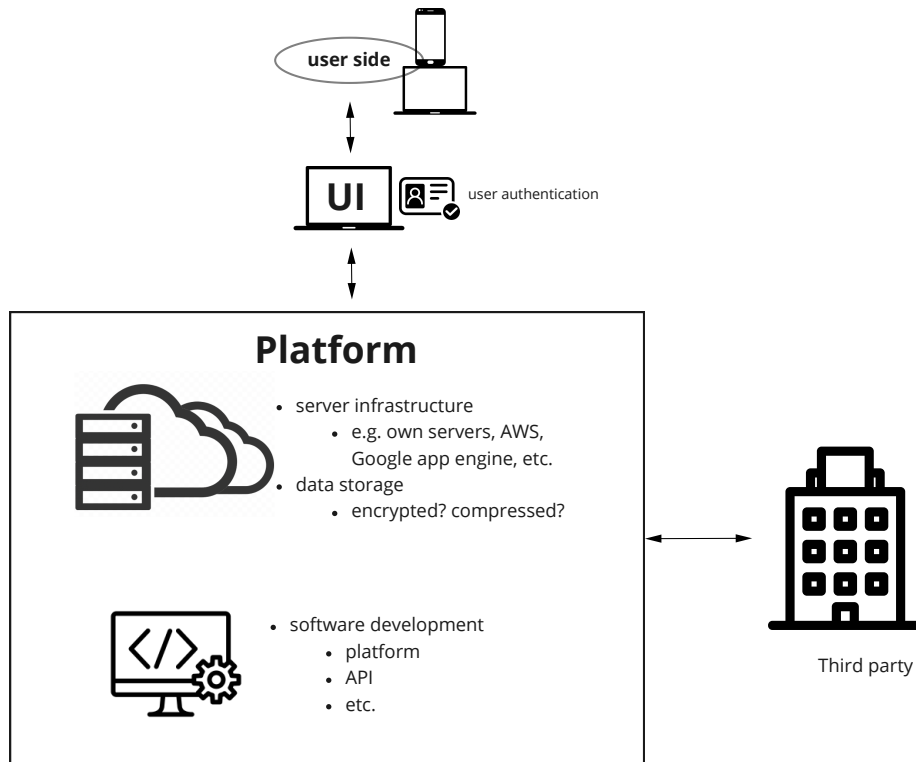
user side

UI

user authentication

Platform

- server infrastructure
  - e.g. own servers, AWS, Google app engine, etc.
- data storage
  - encrypted? compressed?

- software development
  - platform
  - API
  - etc.

Third party